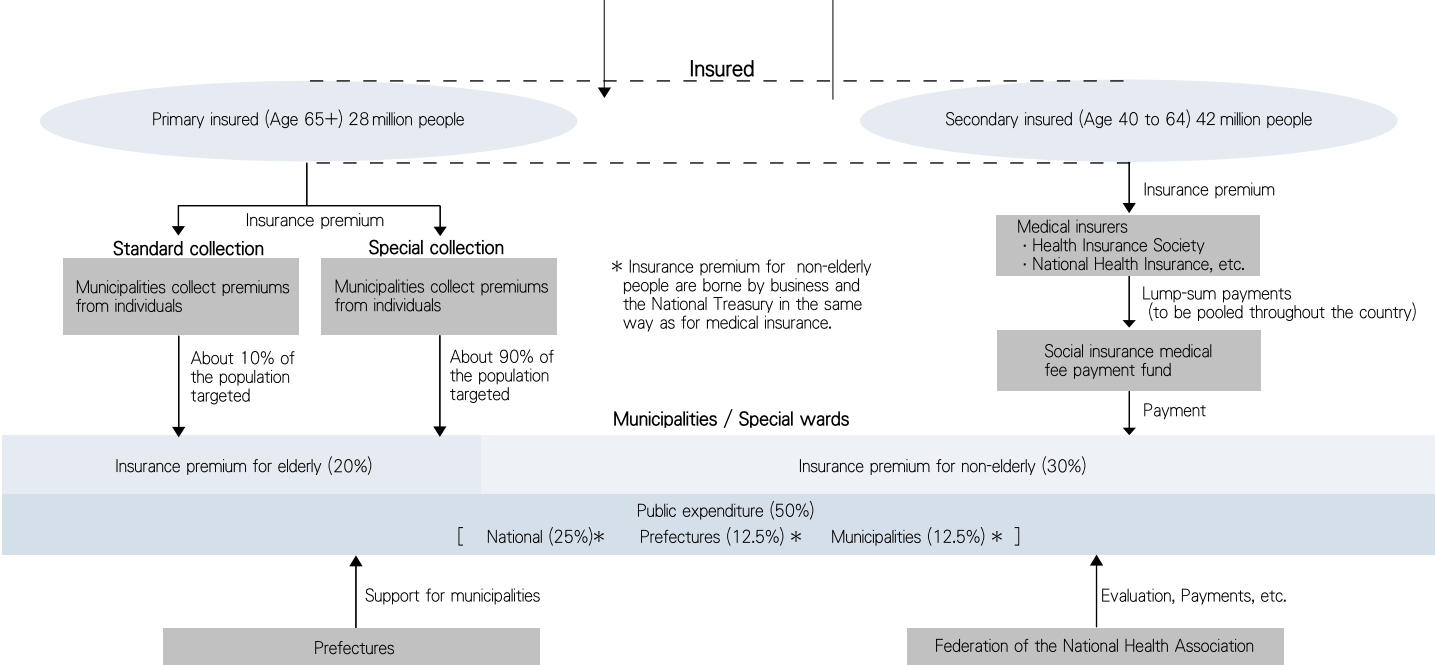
Insured

Primary insured (Age 65+) 28 million people

Secondary insured (Age 40 to 64) 42 million people

Insurance premium

Standard collection

Municipalities collect premiums from individuals

About 10% of the population targeted

Special collection

Municipalities collect premiums from individuals

About 90% of the population targeted

＊ Insurance premium for non-elderly people are borne by business and the National Treasury in the same way as for medical insurance.

Insurance premium

Medical insurers
・Health Insurance Society
・National Health Insurance, etc.

Lump-sum payments (to be pooled throughout the country)

Social insurance medical fee payment fund

Payment

Municipalities / Special wards

Insurance premium for elderly (20%)

Insurance premium for non-elderly (30%)

Public expenditure (50%)
[ National (25%)＊ Prefectures (12.5%) ＊ Municipalities (12.5%) ＊ ]

Support for municipalities

Prefectures

Evaluation, Payments, etc.

Federation of the National Health Association